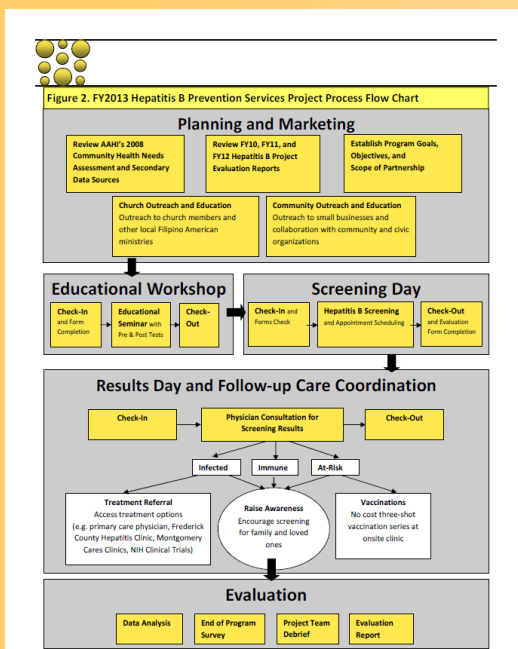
Figure 2. FY2013 Hepatitis B Prevention Services Project Process Flow Chart

Planning and Marketing

Review AAHI's 2008 Community Health Needs Assessment and Secondary Data Sources

Review FY10, FY11, and FY12 Hepatitis B Project Evaluation Reports

Establish Program Goals, Objectives, and Scope of Partnership

Church Outreach and Education
Outreach to church members and other local Filipino American ministries

Community Outreach and Education
Outreach to small businesses and collaboration with community and civic organizations

Educational Workshop

Check-In and Form Completion

Educational Seminar with Pre & Post Tests

Check-Out

Screening Day

Check-In and Forms Check

Hepatitis B Screening and Appointment Scheduling

Check-Out and Evaluation Form Completion

Results Day and Follow-up Care Coordination

Check-In

Physician Consultation for Screening Results

Check-Out

Infected

Immune

At-Risk

Treatment Referral
Access treatment options (e.g. primary care physician, Frederick County Hepatitis Clinic, Montgomery Cares Clinics, NIH Clinical Trials)

Raise Awareness
Encourage screening for family and loved ones

Vaccinations
No cost three-shot vaccination series at onsite clinic

Evaluation

Data Analysis

End of Program Survey

Project Team Debrief

Evaluation Report